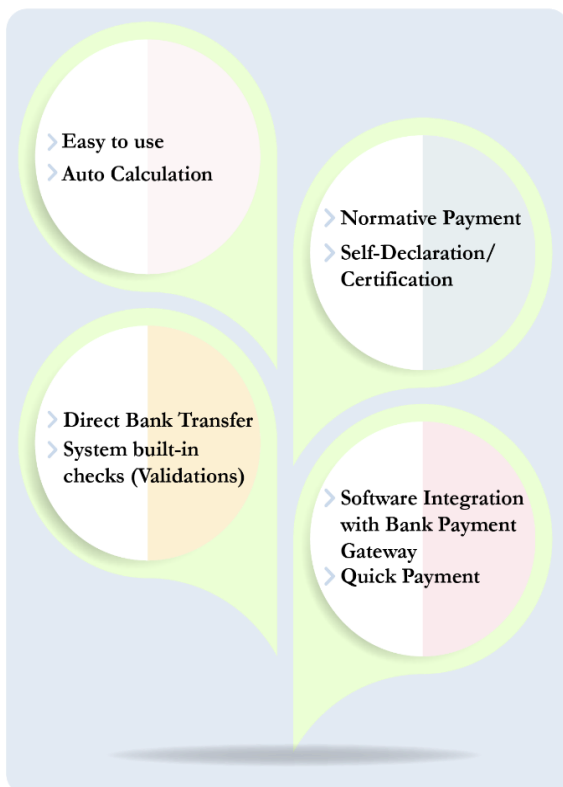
Easy to use
Auto Calculation

Normative Payment
Self-Declaration/ Certification

Direct Bank Transfer
System built-in checks (Validations)

Software Integration with Bank Payment Gateway
Quick Payment